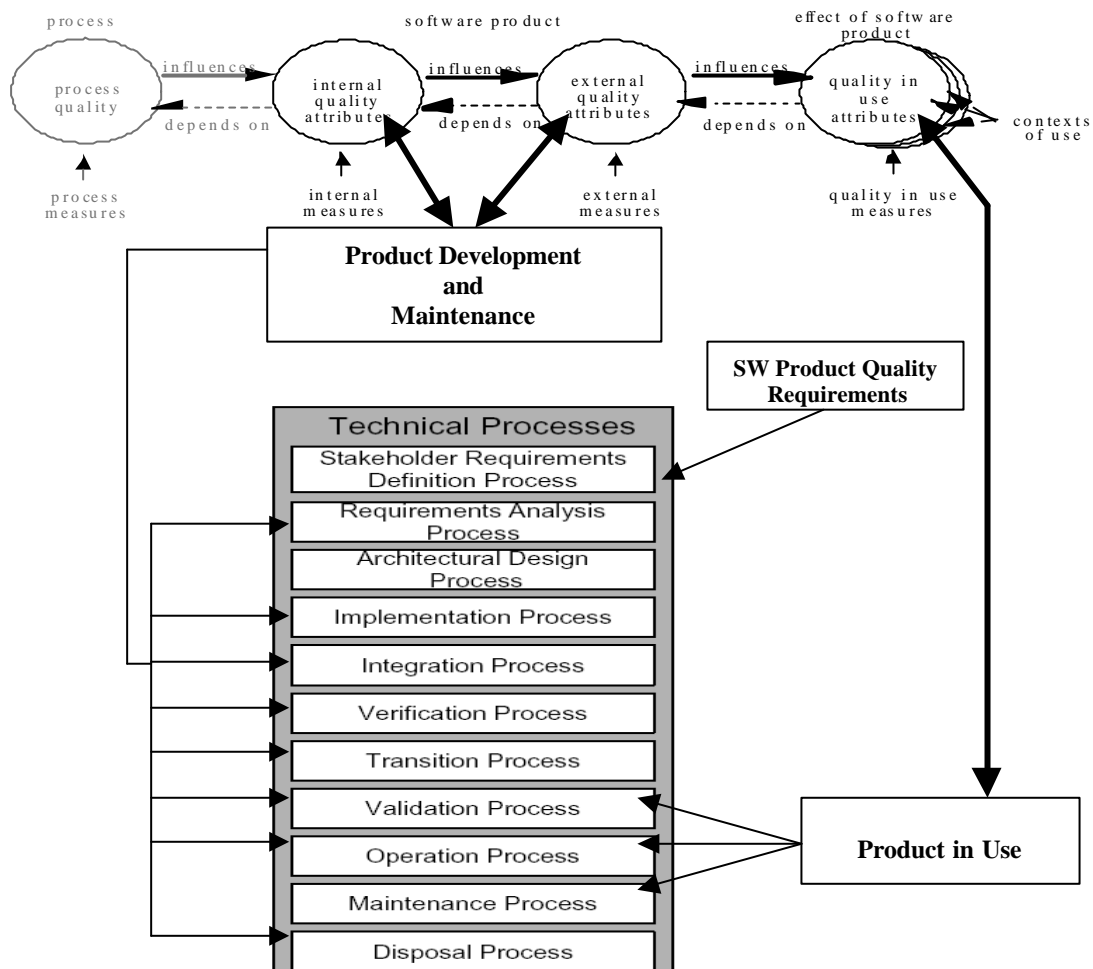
process

software product

effect of software product

process quality

influences

depends on

internal quality attributes

influences

depends on

external quality attributes

influences

depends on

quality in use attributes

contexts of use

process measures

internal measures

external measures

quality in use measures

Product Development and Maintenance

SW Product Quality Requirements

Technical Processes

Stakeholder Requirements Definition Process

Requirements Analysis Process

Architectural Design Process

Implementation Process

Integration Process

Verification Process

Transition Process

Validation Process

Operation Process

Maintenance Process

Disposal Process

Product in Use